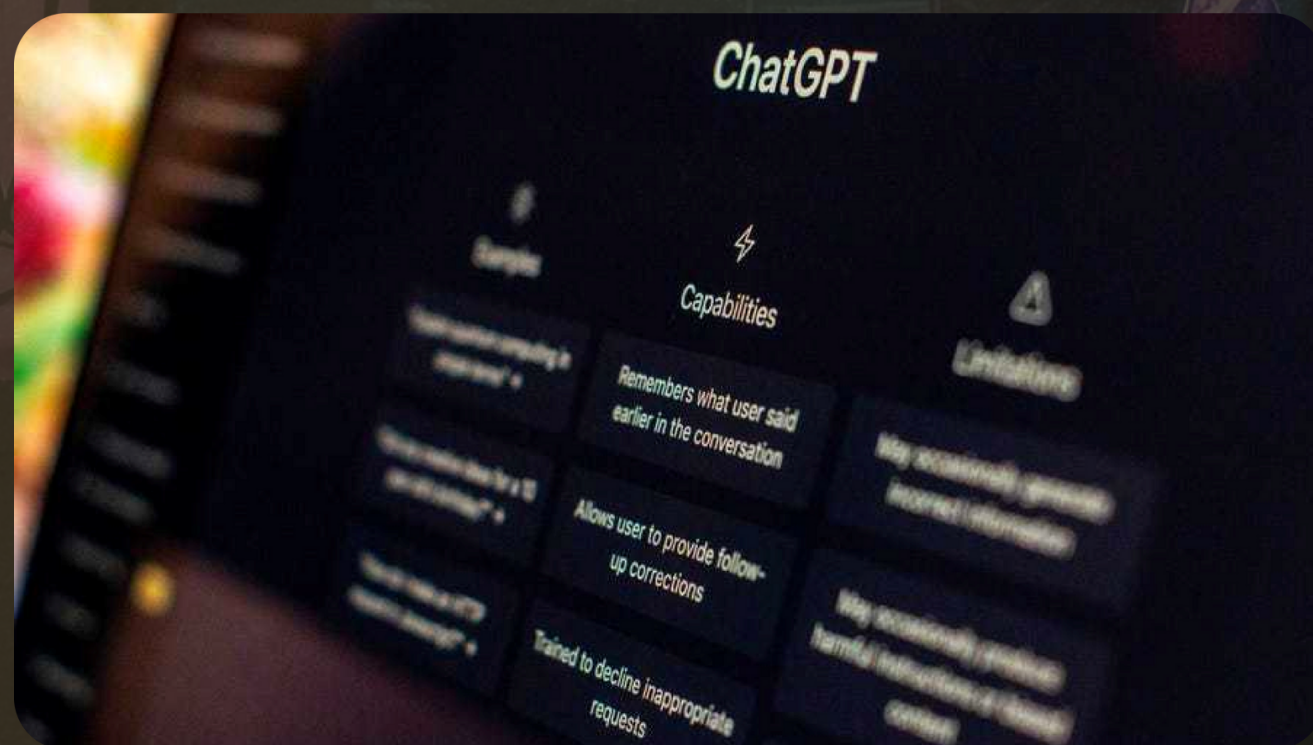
ChatGPT

Examples

"Explain quantum computing in simple terms" →

"Got any creative ideas for a 10 year old's birthday?" →

"How do I make an HTTP request in Javascript?" →

Capabilities

Remembers what user said earlier in the conversation

Allows user to provide follow-up corrections

Trained to decline inappropriate requests

Limitations

May occasionally generate incorrect information

May occasionally produce harmful instructions or biased content